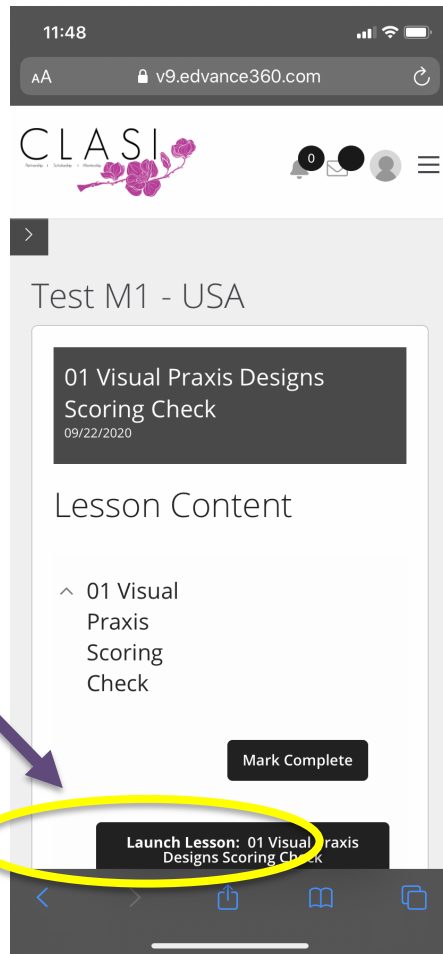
11:48

AA v9.edvance360.com

CLASI
Partnership | Scholarship | Mentorship

0

>

Test M1 - USA

01 Visual Praxis Designs Scoring Check
09/22/2020

Lesson Content

01 Visual Praxis Scoring Check

Mark Complete

Launch Lesson: 01 Visual Praxis Designs Scoring Check